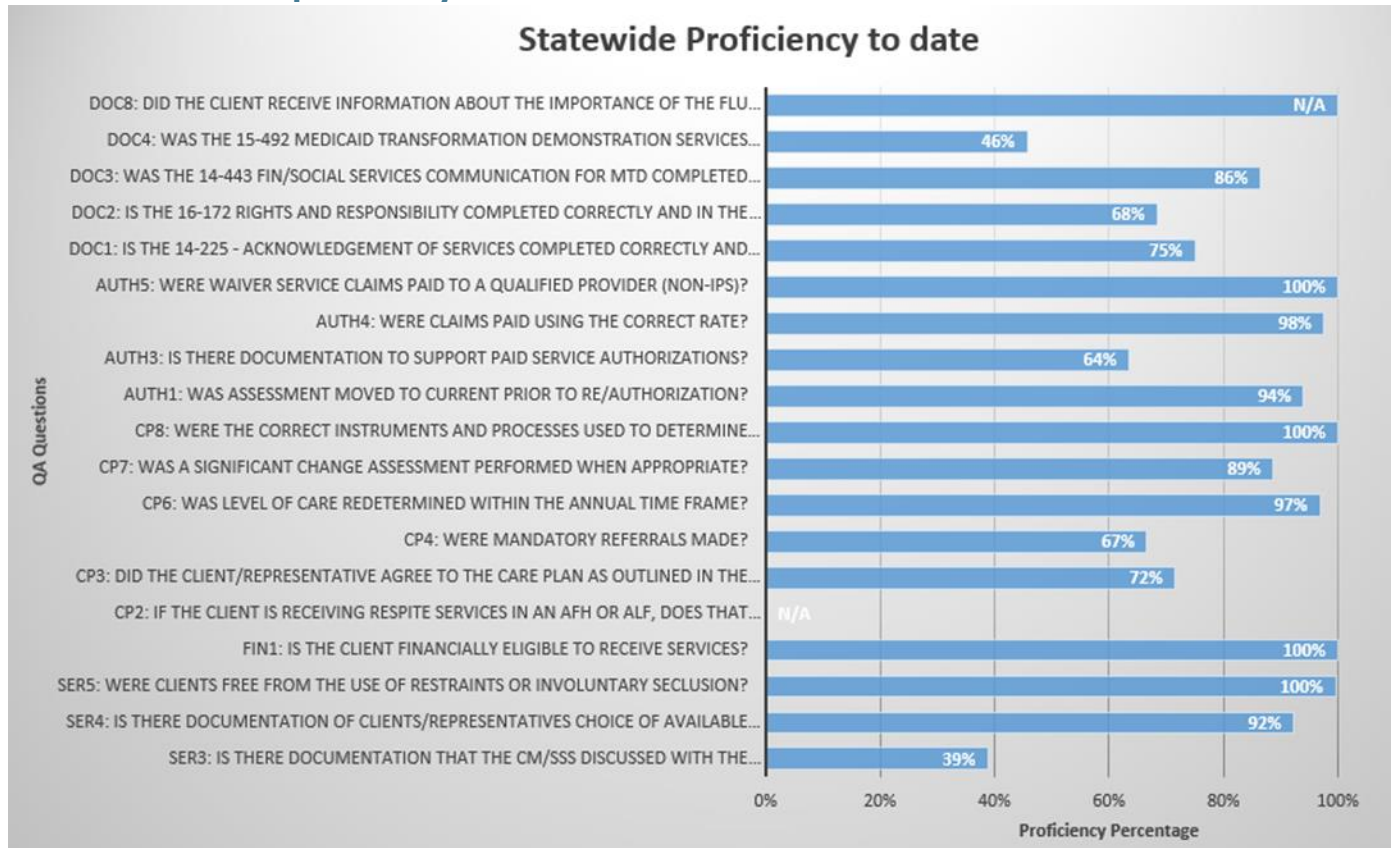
Statewide Proficiency to date

QA Questions

DOC8: DID THE CLIENT RECEIVE INFORMATION ABOUT THE IMPORTANCE OF THE FLU... N/A
DOC4: WAS THE 15-492 MEDICAID TRANSFORMATION DEMONSTRATION SERVICES... 46%
DOC3: WAS THE 14-443 FIN/SOCIAL SERVICES COMMUNICATION FOR MTD COMPLETED... 86%
DOC2: IS THE 16-172 RIGHTS AND RESPONSIBILITY COMPLETED CORRECTLY AND IN THE... 68%
DOC1: IS THE 14-225 - ACKNOWLEDGEMENT OF SERVICES COMPLETED CORRECTLY AND... 75%
AUTH5: WERE WAIVER SERVICE CLAIMS PAID TO A QUALIFIED PROVIDER (NON-IPS)? 100%
AUTH4: WERE CLAIMS PAID USING THE CORRECT RATE? 98%
AUTH3: IS THERE DOCUMENTATION TO SUPPORT PAID SERVICE AUTHORIZATIONS? 64%
AUTH1: WAS ASSESSMENT MOVED TO CURRENT PRIOR TO RE/AUTHORIZATION? 94%
CP8: WERE THE CORRECT INSTRUMENTS AND PROCESSES USED TO DETERMINE... 100%
CP7: WAS A SIGNIFICANT CHANGE ASSESSMENT PERFORMED WHEN APPROPRIATE? 89%
CP6: WAS LEVEL OF CARE REDETERMINED WITHIN THE ANNUAL TIME FRAME? 97%
CP4: WERE MANDATORY REFERRALS MADE? 67%
CP3: DID THE CLIENT/REPRESENTATIVE AGREE TO THE CARE PLAN AS OUTLINED IN THE... 72%
CP2: IF THE CLIENT IS RECEIVING RESPITE SERVICES IN AN AFH OR ALF, DOES THAT... N/A
FIN1: IS THE CLIENT FINANCIALLY ELIGIBLE TO RECEIVE SERVICES? 100%
SER5: WERE CLIENTS FREE FROM THE USE OF RESTRAINTS OR INVOLUNTARY SECLUSION? 100%
SER4: IS THERE DOCUMENTATION OF CLIENTS/REPRESENTATIVES CHOICE OF AVAILABLE... 92%
SER3: IS THERE DOCUMENTATION THAT THE CM/SSS DISCUSSED WITH THE... 39%

0% 20% 40% 60% 80% 100%
Proficiency Percentage